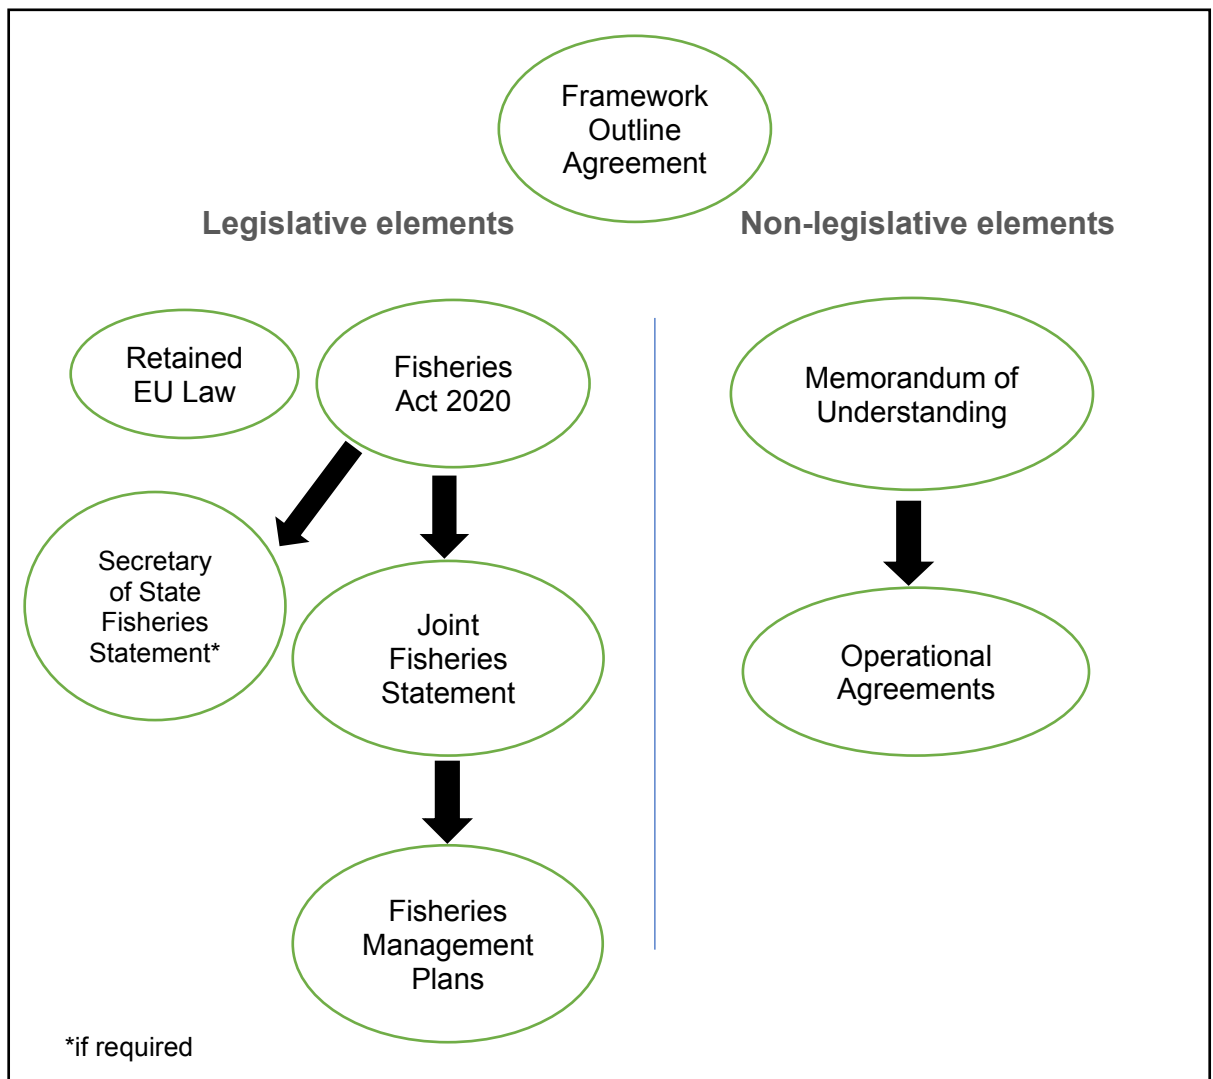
Framework Outline Agreement

Legislative elements

Non-legislative elements

Retained EU Law

Fisheries Act 2020

Secretary of State Fisheries Statement*

Joint Fisheries Statement

Fisheries Management Plans

Memorandum of Understanding

Operational Agreements

*if required